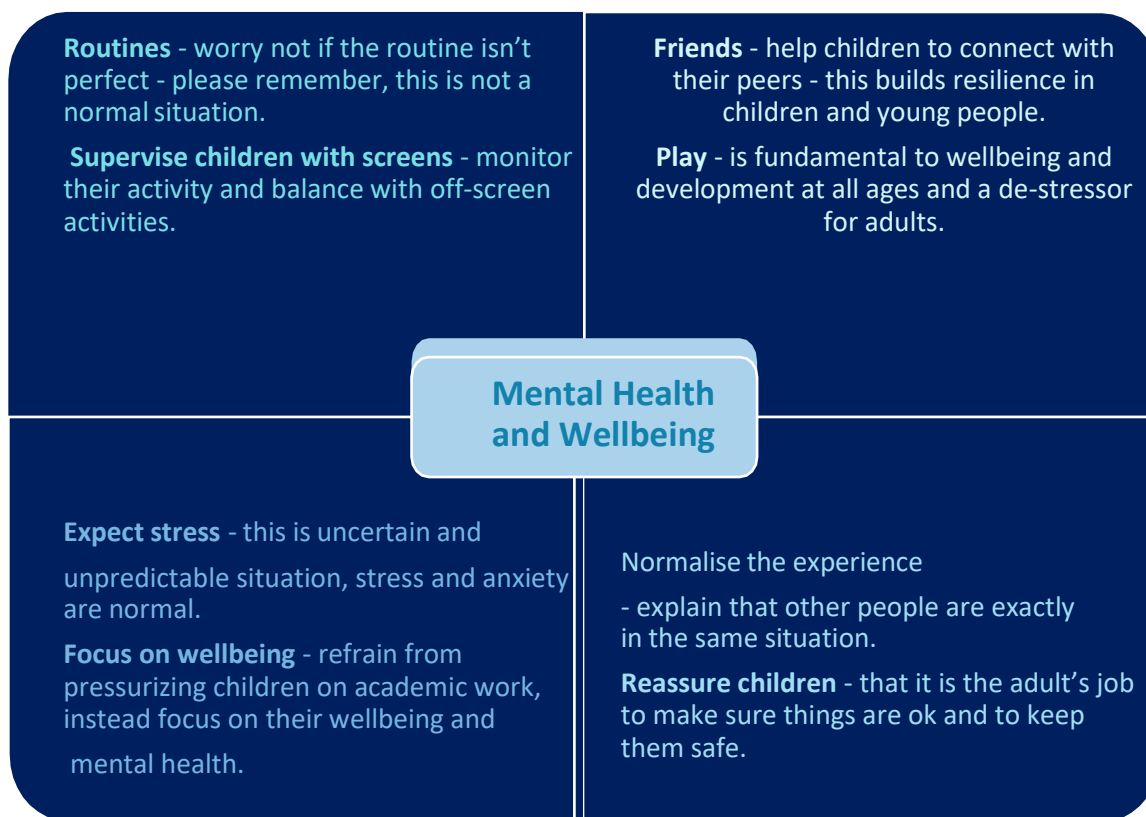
**Routines** - worry not if the routine isn't perfect - please remember, this is not a normal situation.

**Supervise children with screens** - monitor their activity and balance with off-screen activities.

**Friends** - help children to connect with their peers - this builds resilience in children and young people.

**Play** - is fundamental to wellbeing and development at all ages and a de-stressor for adults.

**Mental Health and Wellbeing**

**Expect stress** - this is uncertain and

unpredictable situation, stress and anxiety are normal.

**Focus on wellbeing** - refrain from pressurizing children on academic work, instead focus on their wellbeing and

mental health.

Normalise the experience

- explain that other people are exactly in the same situation.

**Reassure children** - that it is the adult's job to make sure things are ok and to keep them safe.